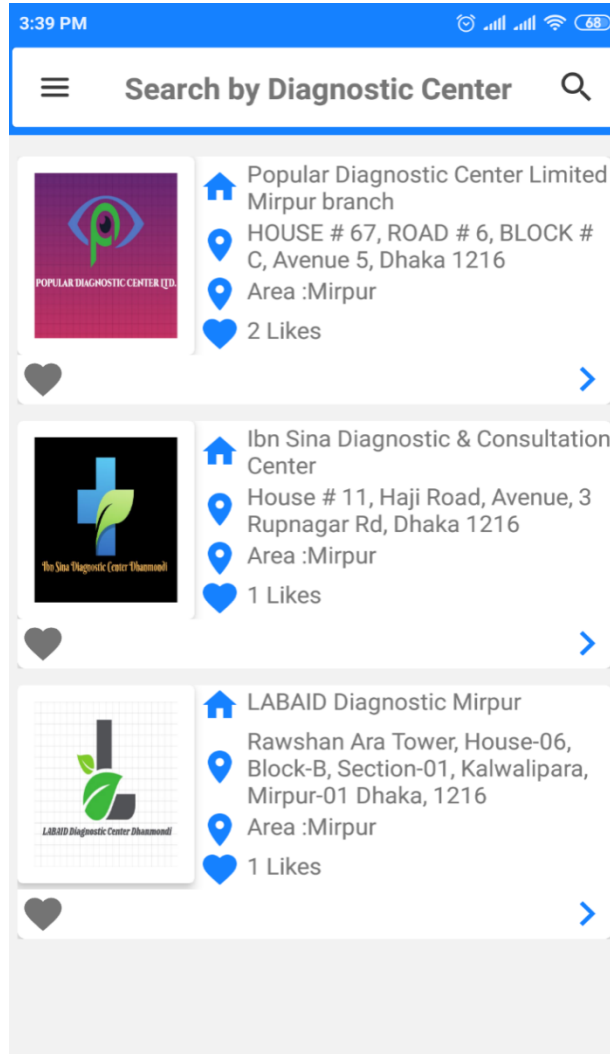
3:39 PM 68

Search by Diagnostic Center

POPULAR DIAGNOSTIC CENTER LTD.

Popular Diagnostic Center Limited Mirpur branch

HOUSE # 67, ROAD # 6, BLOCK # C, Avenue 5, Dhaka 1216

Area :Mirpur

2 Likes

Ibn Sina Diagnostic Center Dhanmondi

Ibn Sina Diagnostic & Consultation Center

House # 11, Haji Road, Avenue, 3 Rupnagar Rd, Dhaka 1216

Area :Mirpur

1 Likes

LABAID Diagnostic Center Dhanmondi

LABAID Diagnostic Mirpur

Rawshan Ara Tower, House-06, Block-B, Section-01, Kalwalipara, Mirpur-01 Dhaka, 1216

Area :Mirpur

1 Likes